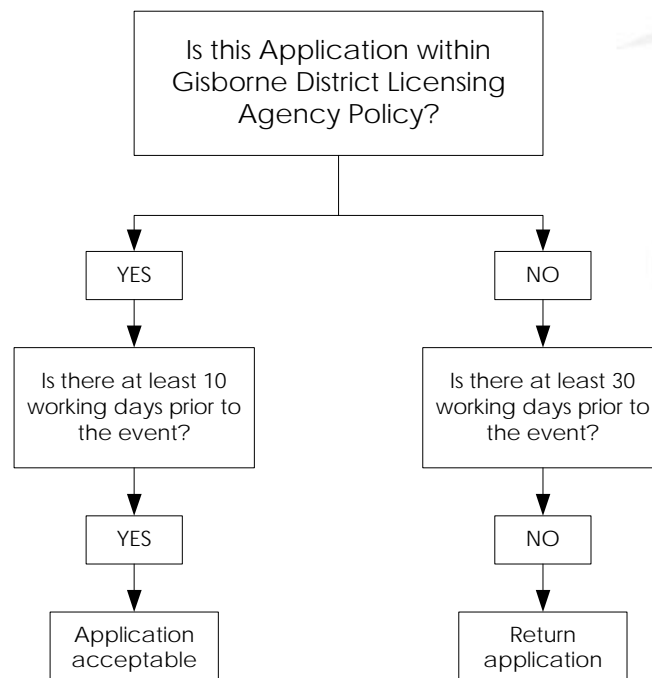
Is this Application within Gisborne District Licensing Agency Policy?

YES

NO

Is there at least 10 working days prior to the event?

Is there at least 30 working days prior to the event?

YES

NO

Application acceptable

Return application